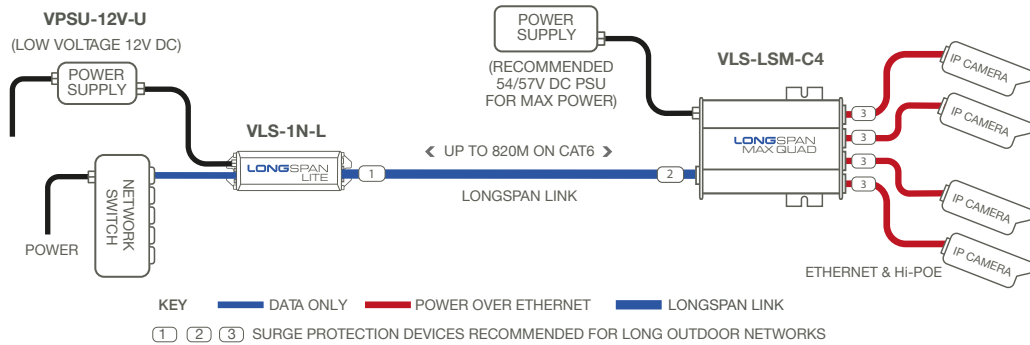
VPSU-12V-U

(LOW VOLTAGE 12V DC)

POWER SUPPLY

NETWORK SWITCH

POWER

VLS-1N-L

LONGSPAN LITE

1

POWER SUPPLY

(RECOMMENDED 54/57V DC PSU FOR MAX POWER)

UP TO 820M ON CAT6

LONGSPAN LINK

2

VLS-LSM-C4

LONGSPAN MAX QUAD

3

3

3

3

IP CAMERA

IP CAMERA

IP CAMERA

IP CAMERA

ETHERNET & Hi-POE

KEY DATA ONLY POWER OVER ETHERNET LONGSPAN LINK

1 2 3 SURGE PROTECTION DEVICES RECOMMENDED FOR LONG OUTDOOR NETWORKS